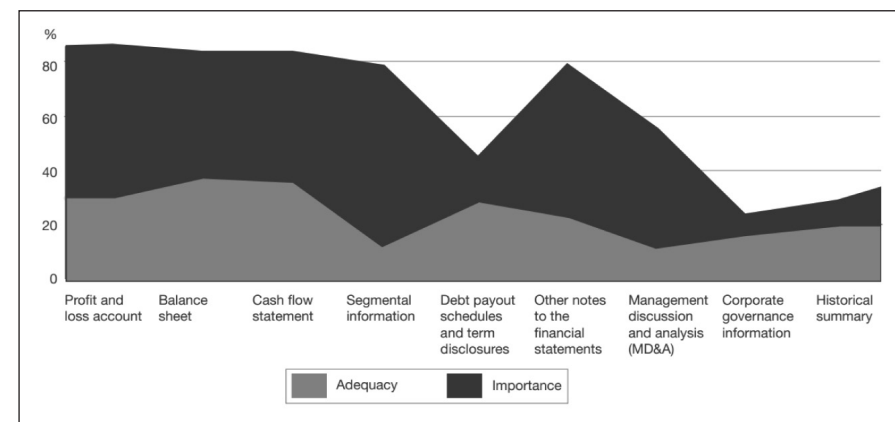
%
80
60
40
20
0

Profit and loss account
Balance sheet
Cash flow statement
Segmental information
Debt payout schedules and term disclosures
Other notes to the financial statements
Management discussion and analysis (MD&A)
Corporate governance information
Historical summary

Adequacy
Importance